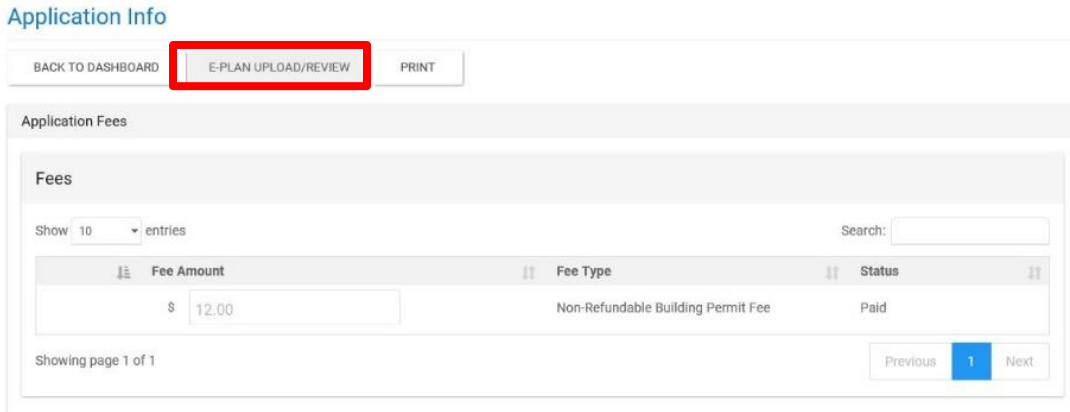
Application Info

BACK TO DASHBOARD E-PLAN UPLOAD/REVIEW PRINT

Application Fees

Fees

Show 10 entries

Search:

| | Fee Amount | Fee Type | Status |
|---|---|---|---|
| | \$ 12.00 | Non-Refundable Building Permit Fee | Paid |

Showing page 1 of 1

Previous 1 Next